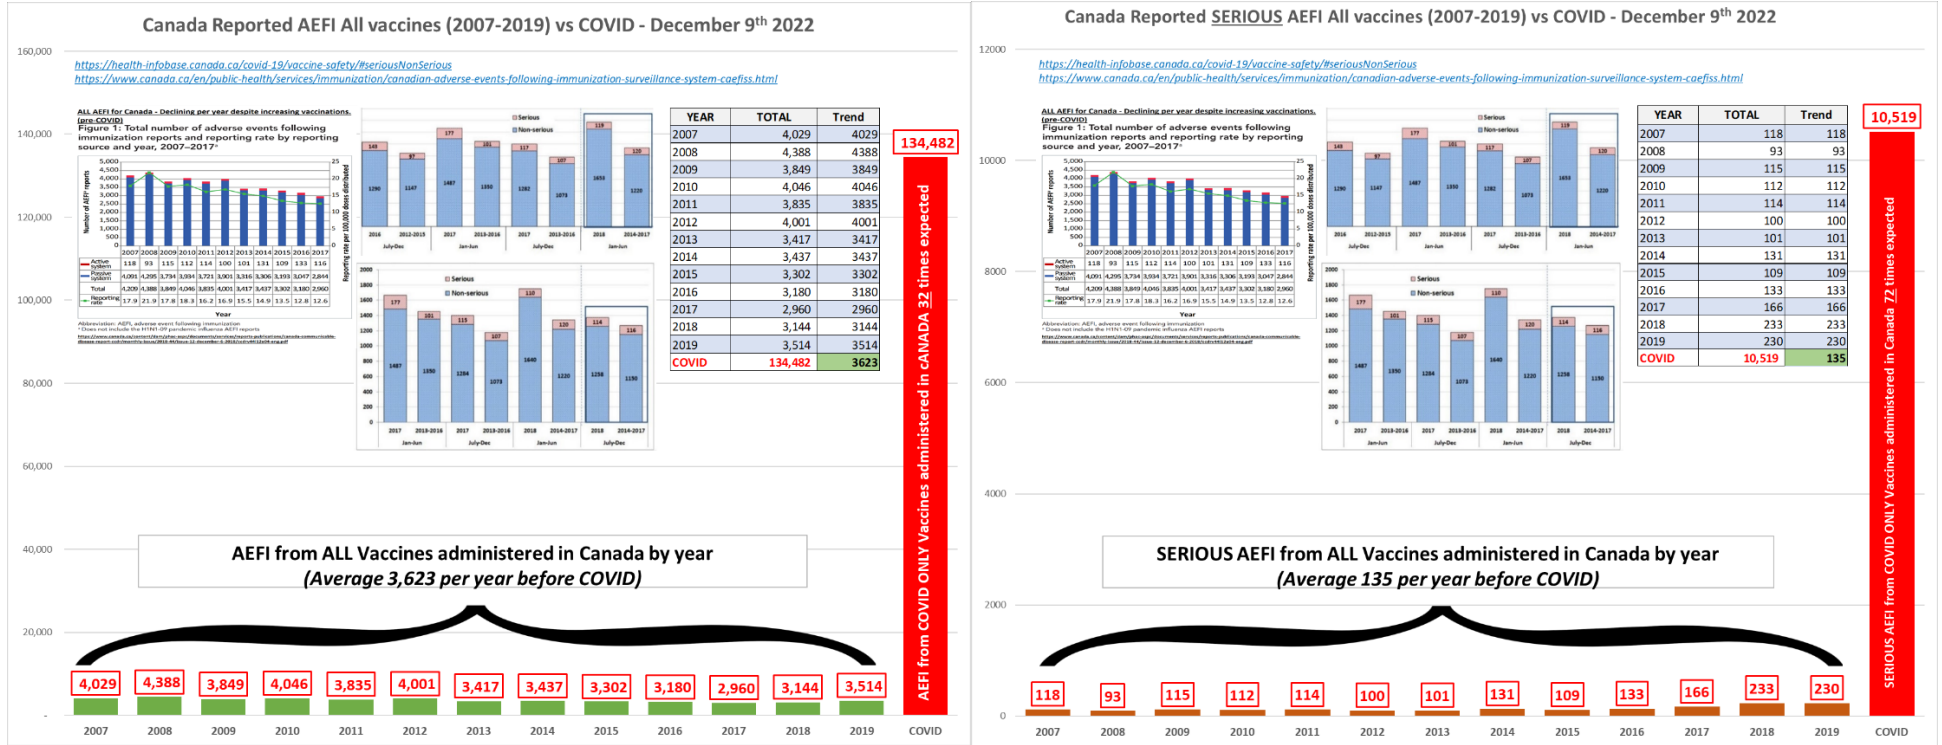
Canada Reported AEFI All vaccines (2007-2019) vs COVID - December 9th 2022

https://health-infobase.canada.ca/covid-19/vaccine-safety/#seriousNonSerious
https://www.canada.ca/en/public-health/services/immunization/canadian-adverse-events-following-immunization-surveillance-system-caefiss.html

ALL AEFI for Canada - Declining per year despite increasing vaccinations. (pre-COVID)
Figure 1: Total number of adverse events following immunization reports and reporting rate by reporting source and year, 2007–2017

| YEAR | TOTAL | Trend |
|---|---|---|
| 2007 | 4,029 | 4029 |
| 2008 | 4,388 | 4388 |
| 2009 | 3,849 | 3849 |
| 2010 | 4,046 | 4046 |
| 2011 | 3,835 | 3835 |
| 2012 | 4,001 | 4001 |
| 2013 | 3,417 | 3417 |
| 2014 | 3,437 | 3437 |
| 2015 | 3,302 | 3302 |
| 2016 | 3,180 | 3180 |
| 2017 | 2,960 | 2960 |
| 2018 | 3,144 | 3144 |
| 2019 | 3,514 | 3514 |
| COVID | 134,482 | 3623 |

134,482
AEFI from COVID ONLY Vaccines administered in cANADA 32 times expected

AEFI from ALL Vaccines administered in Canada by year
(Average 3,623 per year before COVID)

4,029 4,388 3,849 4,046 3,835 4,001 3,417 3,437 3,302 3,180 2,960 3,144 3,514

160,000 140,000 120,000 100,000 80,000 60,000 40,000 20,000 -

2007 2008 2009 2010 2011 2012 2013 2014 2015 2016 2017 2018 2019 COVID

Canada Reported SERIOUS AEFI All vaccines (2007-2019) vs COVID - December 9th 2022

https://health-infobase.canada.ca/covid-19/vaccine-safety/#seriousNonSerious
https://www.canada.ca/en/public-health/services/immunization/canadian-adverse-events-following-immunization-surveillance-system-caefiss.html

ALL AEFI for Canada - Declining per year despite increasing vaccinations. (pre-COVID)
Figure 1: Total number of adverse events following immunization reports and reporting rate by reporting source and year, 2007–2017

| YEAR | TOTAL | Trend |
|---|---|---|
| 2007 | 118 | 118 |
| 2008 | 93 | 93 |
| 2009 | 115 | 115 |
| 2010 | 112 | 112 |
| 2011 | 114 | 114 |
| 2012 | 100 | 100 |
| 2013 | 101 | 101 |
| 2014 | 131 | 131 |
| 2015 | 109 | 109 |
| 2016 | 133 | 133 |
| 2017 | 166 | 166 |
| 2018 | 233 | 233 |
| 2019 | 230 | 230 |
| COVID | 10,519 | 135 |

10,519
SERIOUS AEFI from COVID ONLY Vaccines administered in Canada 72 times expected

SERIOUS AEFI from ALL Vaccines administered in Canada by year
(Average 135 per year before COVID)

118 93 115 112 114 100 101 131 109 133 166 233 230

12000 10000 8000 6000 4000 2000 0

2007 2008 2009 2010 2011 2012 2013 2014 2015 2016 2017 2018 2019 COVID